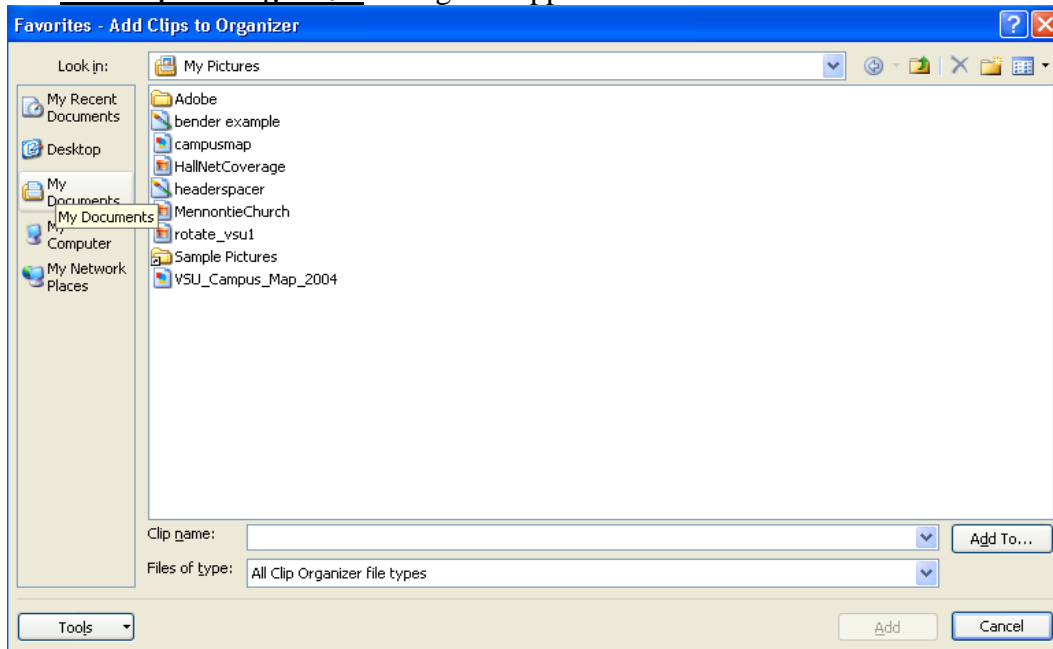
Favorites - Add Clips to Organizer

Look in: My Pictures

My Recent Documents
Desktop
My Documents
My Documents
My Computer
My Network Places

Adobe
bender example
campusmap
HallNetCoverage
headerspacer
MennontieChurch
rotate_vsu1
Sample Pictures
VSU_Campus_Map_2004

Clip name:
Add To...
Files of type: All Clip Organizer file types

Tools
Add
Cancel